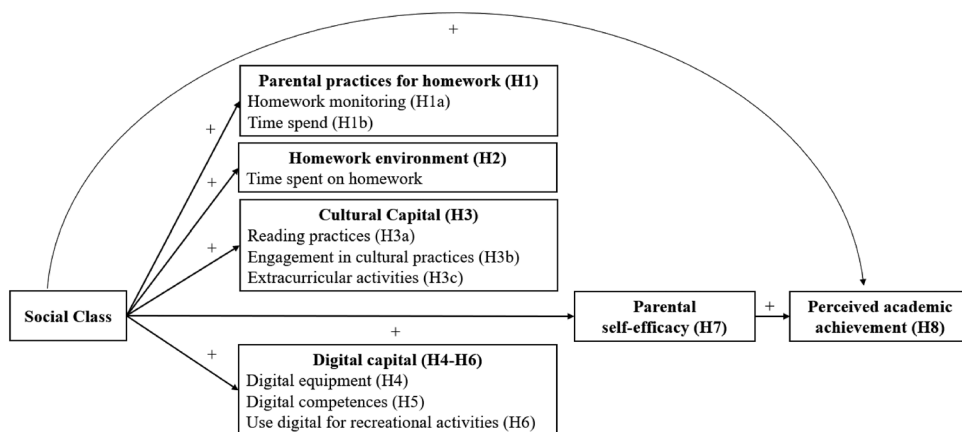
+

Parental practices for homework (H1)
Homework monitoring (H1a)
Time spend (H1b)

+

Homework environment (H2)
Time spent on homework

+

Cultural Capital (H3)
Reading practices (H3a)
Engagement in cultural practices (H3b)
Extracurricular activities (H3c)

+

Social Class

+

Parental self-efficacy (H7)

+

Perceived academic achievement (H8)

+

Digital capital (H4-H6)
Digital equipment (H4)
Digital competences (H5)
Use digital for recreational activities (H6)